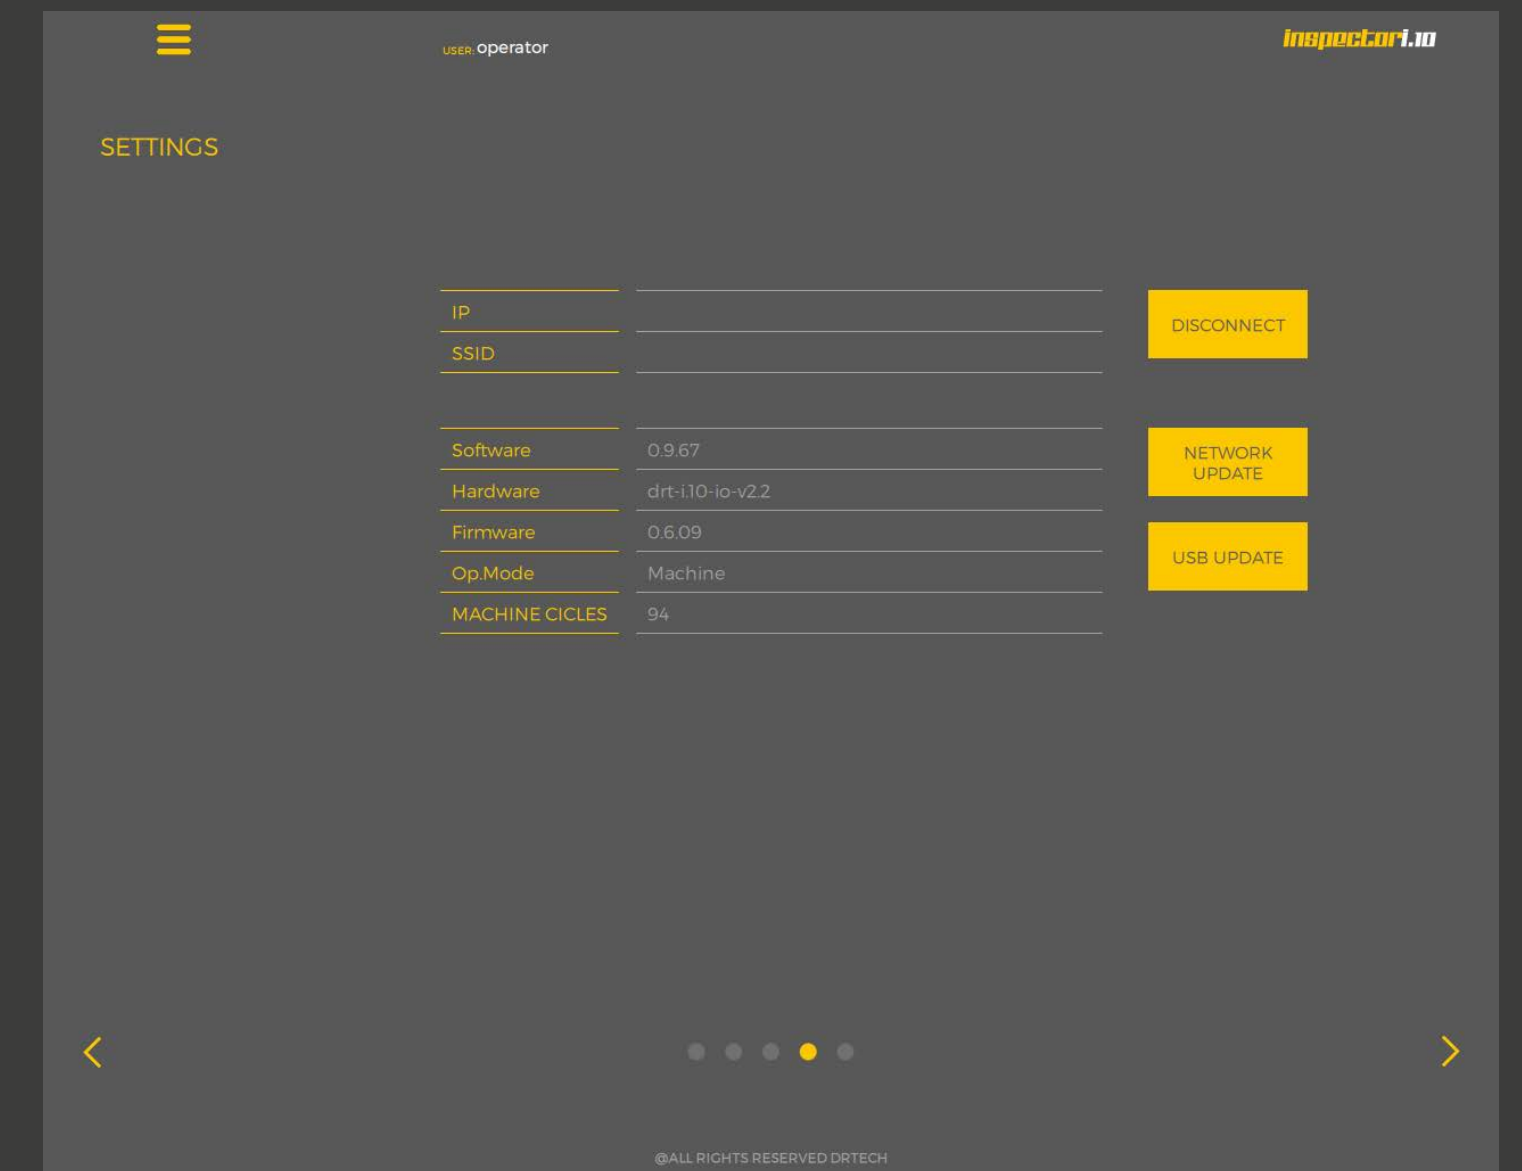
USER: operator

inspectori.10

SETTINGS

| | |
|---|---|
| IP | |
| SSID | |

DISCONNECT

| | |
|---|---|
| Software | 0.9.67 |
| Hardware | drt-i.10-io-v2.2 |
| Firmware | 0.6.09 |
| Op.Mode | Machine |
| MACHINE CICLES | 94 |

NETWORK UPDATE

USB UPDATE

@ALL RIGHTS RESERVED DRTECH